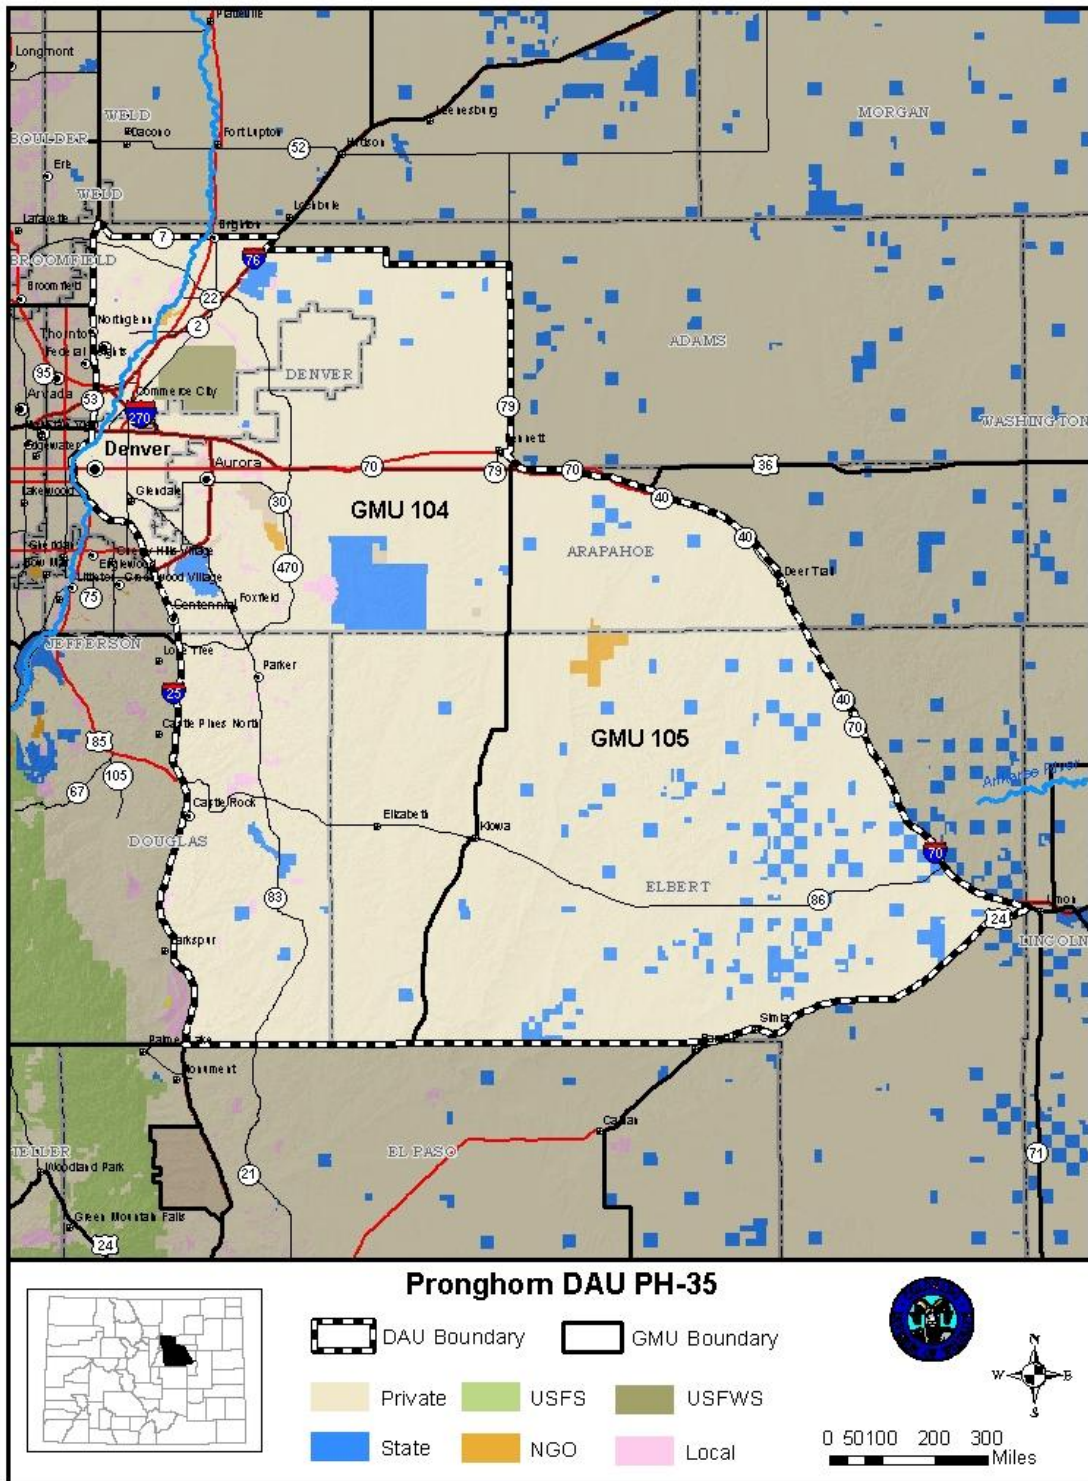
Platteville
Longmont
WELD
Dacono
Fort Lupton
Keenesburg
MORGAN
BOULDER
52
Hudson
Erie
WELD
Lochbuie
Lafayette
Brighton
7
76
BROOMFIELD
Broomfield
22
Northglenn
2
Thornton
Federal Heights
ADAMS
DENVER
95
Commerce City
Arvada
53
270
79
WASHINGTON
Bennett
Edgewater
Denver
Aurora
70
79
70
36
Lakewood
Glendale
40
30
GMU 104
ARAPAHOE
40
Sheridan
Cherry Hills Village
Bow Mar
Englewood
Littleton
Greenwood Village
470
Deer Trail
75
Centennial
Foxfield
JEFFERSON
Lone Tree
Parker
25
Castle Pines North
40
GMU 105
70
85
105
Arikaree River
67
Castle Rock
Elizabeth
Kiowa
70
DOUGLAS
ELBERT
86
83
Limon
24
LINCOLN
Larkspur
Simla
Palmer Lake
Ramah
Monument
Calhan
TELLER
EL PASO
71
Woodland Park
21
Green Mountain Falls
24
Pronghorn DAU PH-35
DAU Boundary
GMU Boundary
Private
USFS
USFWS
State
NGO
Local
0 50100 200 300 Miles
N
W
E
S